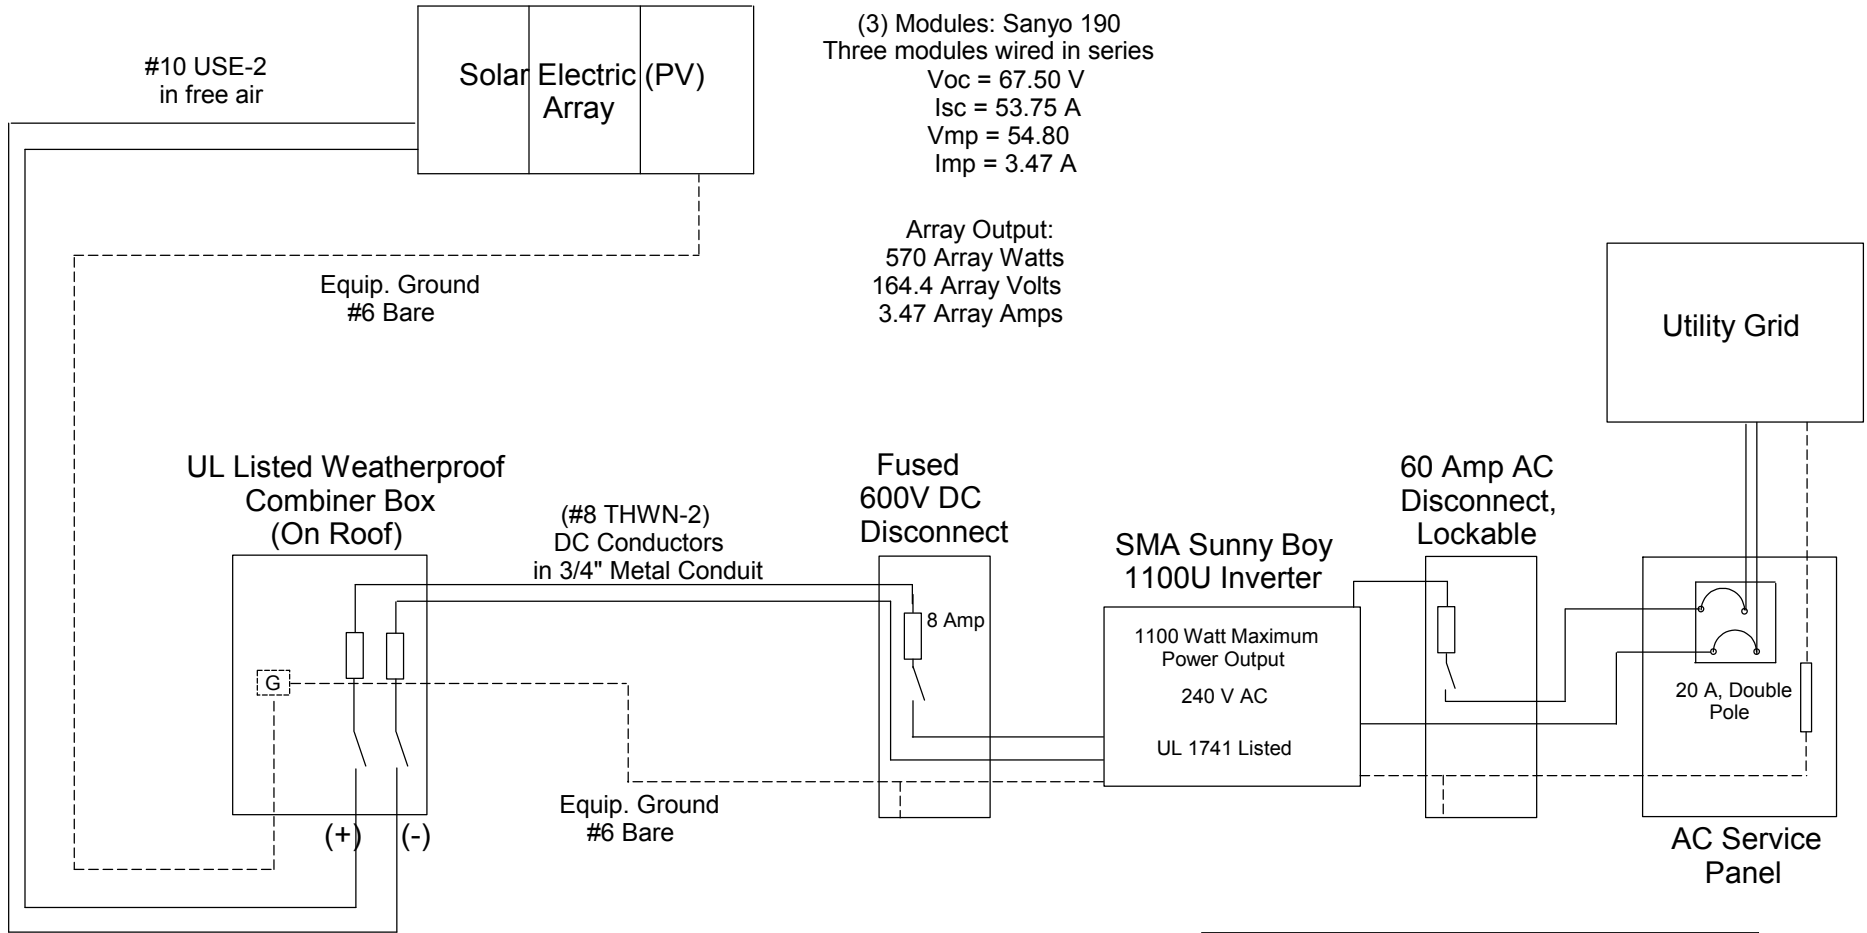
#10 USE-2
in free air

Solar Electric (PV)
Array

(3) Modules: Sanyo 190
Three modules wired in series
Voc = 67.50 V
Isc = 53.75 A
Vmp = 54.80
Imp = 3.47 A

Array Output:
570 Array Watts
164.4 Array Volts
3.47 Array Amps

Equip. Ground
#6 Bare

Utility Grid

UL Listed Weatherproof
Combiner Box
(On Roof)

G

(+) (-)

(#8 THWN-2)
DC Conductors
in 3/4" Metal Conduit

Fused
600V DC
Disconnect

8 Amp

SMA Sunny Boy
1100U Inverter

1100 Watt Maximum
Power Output

240 V AC

UL 1741 Listed

60 Amp AC
Disconnect,
Lockable

20 A, Double
Pole

Equip. Ground
#6 Bare

AC Service
Panel